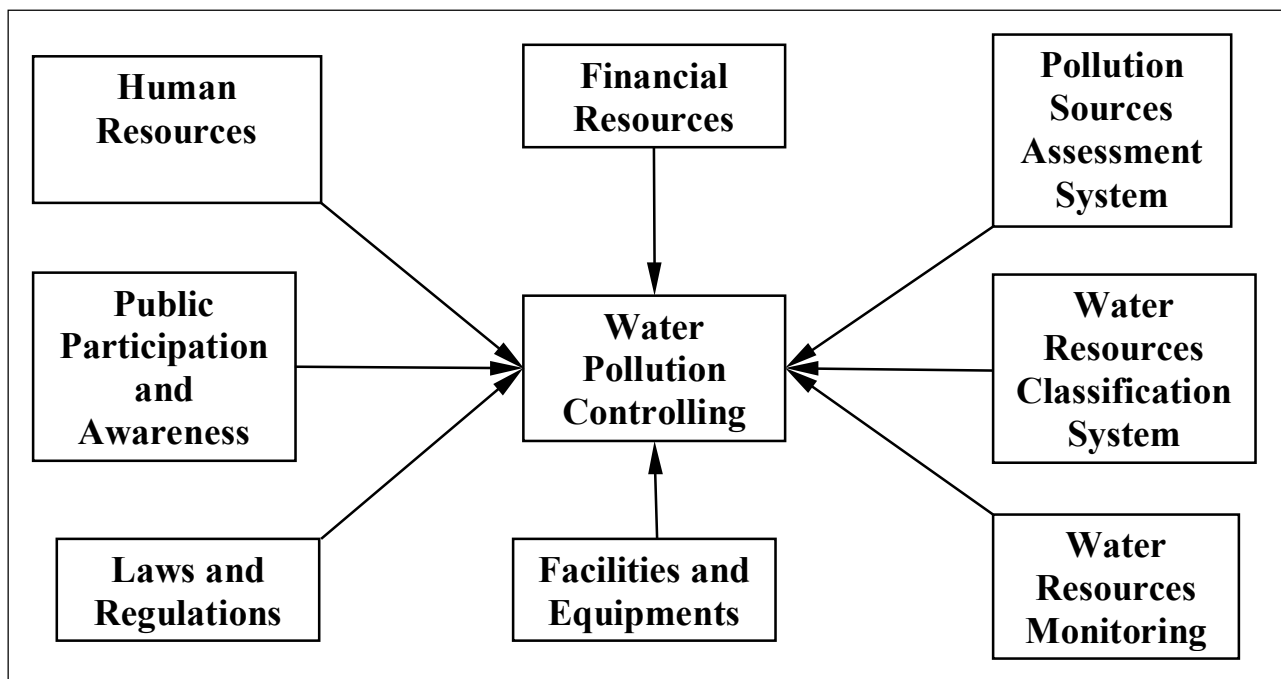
Human Resources

Financial Resources

Pollution Sources Assessment System

Public Participation and Awareness

Water Pollution Controlling

Water Resources Classification System

Laws and Regulations

Facilities and Equipments

Water Resources Monitoring